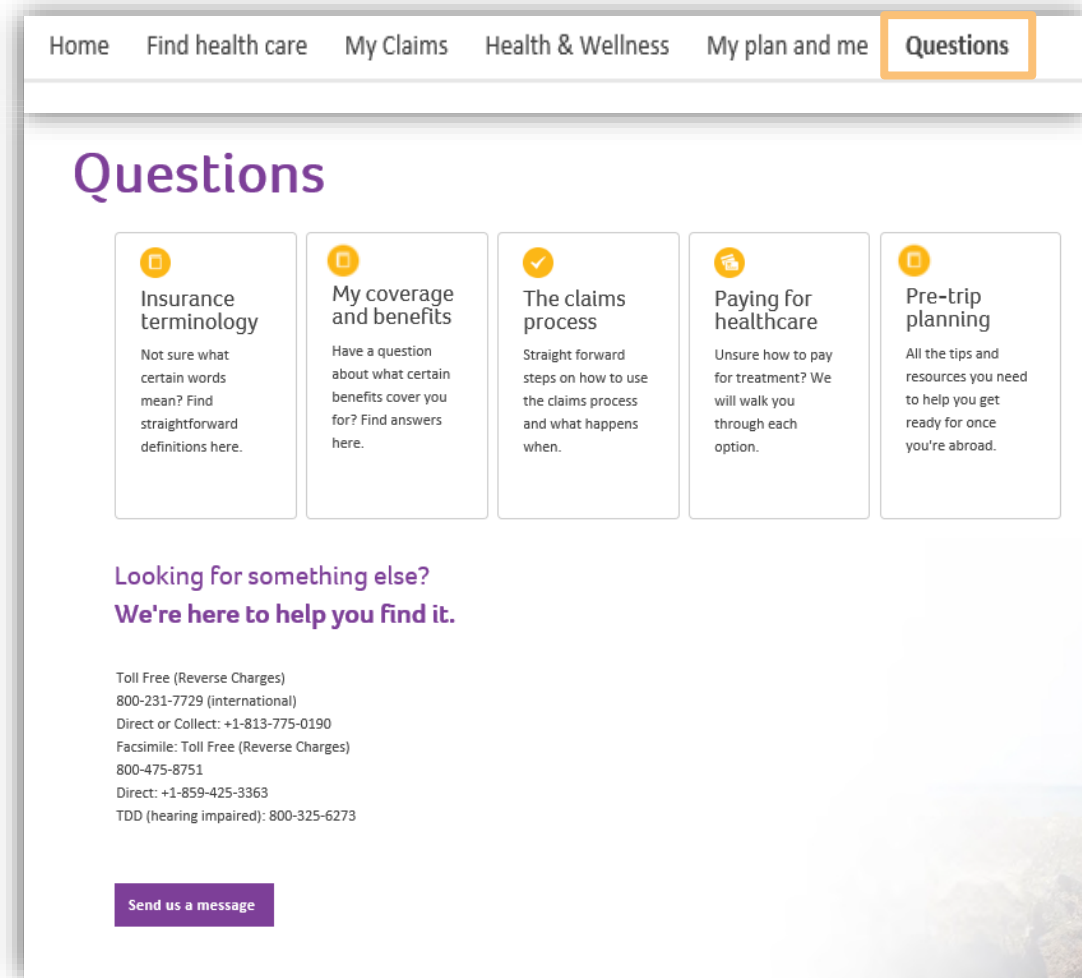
Home Find health care My Claims Health & Wellness My plan and me Questions

Questions

Insurance terminology
Not sure what certain words mean? Find straightforward definitions here.

My coverage and benefits
Have a question about what certain benefits cover you for? Find answers here.

The claims process
Straight forward steps on how to use the claims process and what happens when.

Paying for healthcare
Unsure how to pay for treatment? We will walk you through each option.

Pre-trip planning
All the tips and resources you need to help you get ready for once you're abroad.

Looking for something else?
We're here to help you find it.

Toll Free (Reverse Charges)
800-231-7729 (international)
Direct or Collect: +1-813-775-0190
Facsimile: Toll Free (Reverse Charges)
800-475-8751
Direct: +1-859-425-3363
TDD (hearing impaired): 800-325-6273

Send us a message